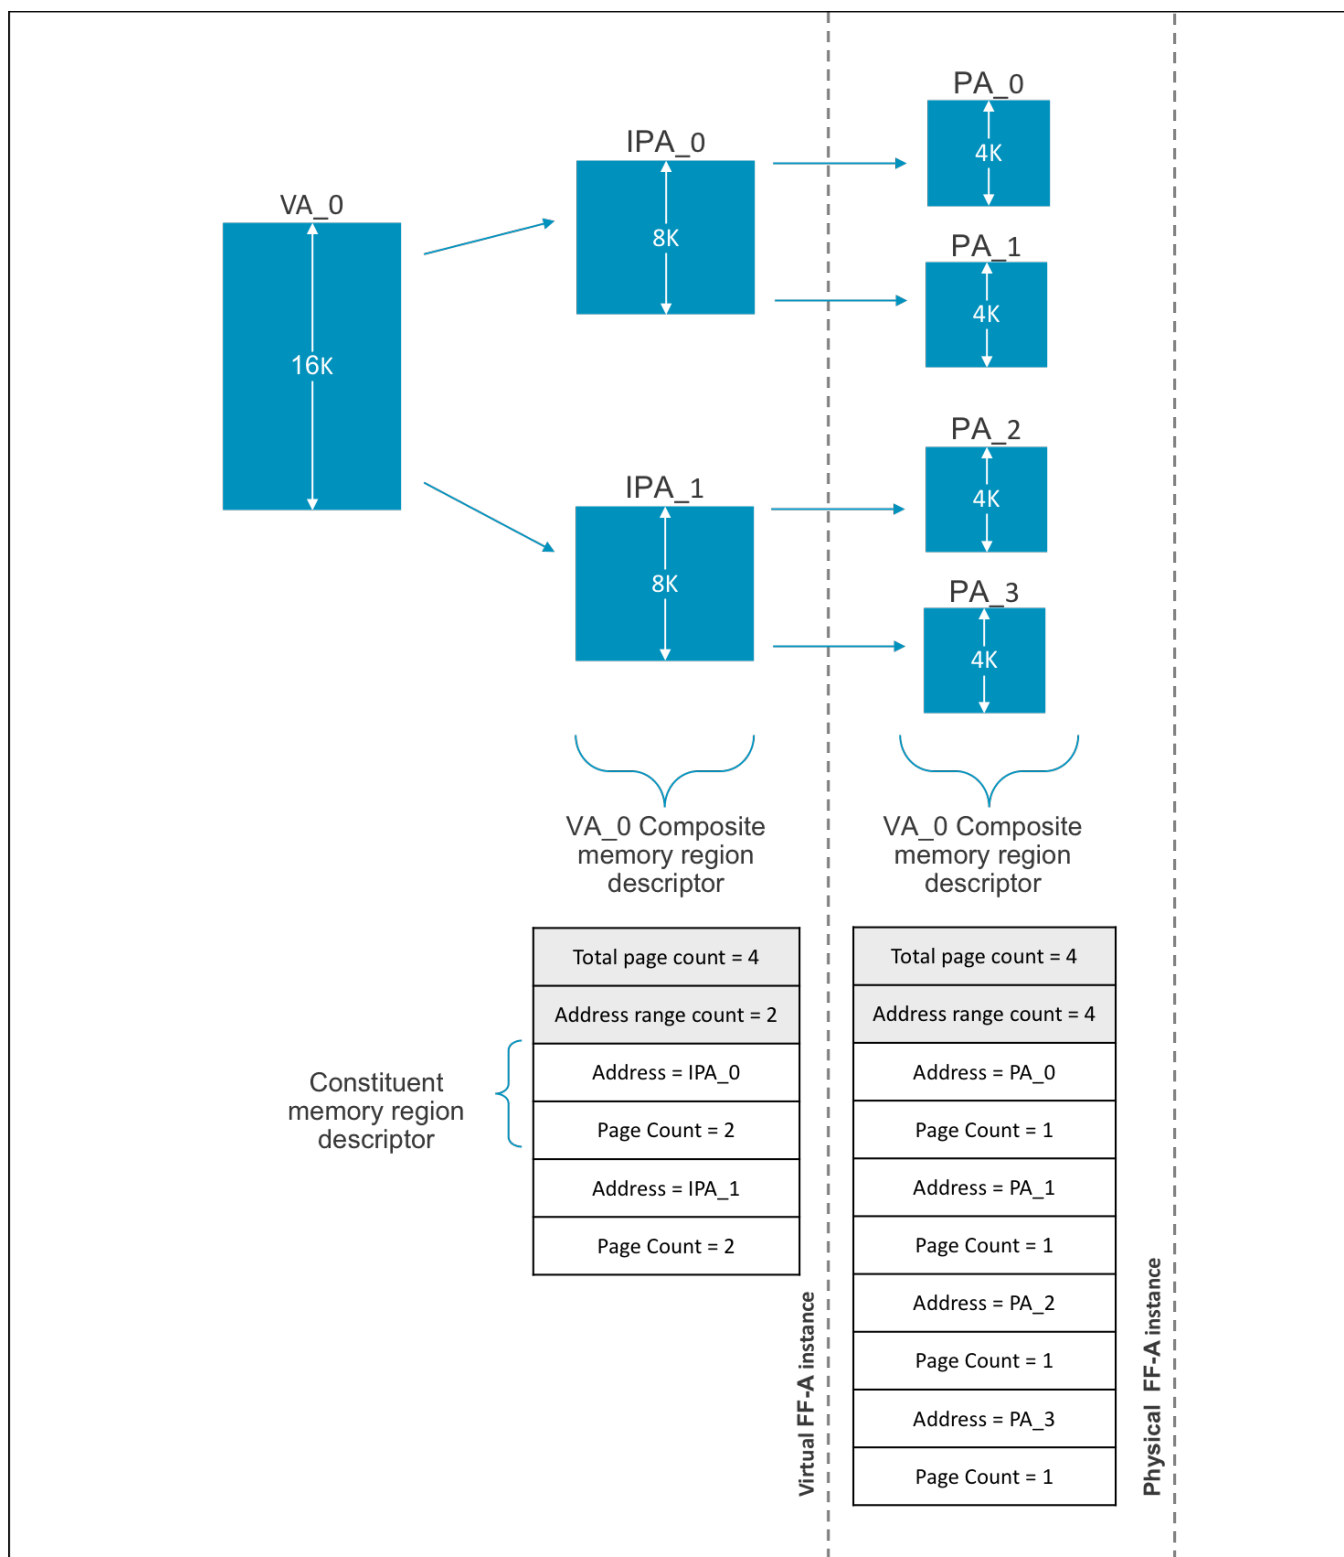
PA_0
4K

IPA_0
8K

VA_0
16K

PA_1
4K

PA_2
4K

IPA_1
8K

PA_3
4K

VA_0 Composite memory region descriptor

VA_0 Composite memory region descriptor

| Total page count = 4 |
|---|
| Address range count = 2 |
| Address = IPA_0 |
| Page Count = 2 |
| Address = IPA_1 |
| Page Count = 2 |

| Total page count = 4 |
|---|
| Address range count = 4 |
| Address = PA_0 |
| Page Count = 1 |
| Address = PA_1 |
| Page Count = 1 |
| Address = PA_2 |
| Page Count = 1 |
| Address = PA_3 |
| Page Count = 1 |

Constituent memory region descriptor

Virtual FF-A instance

Physical FF-A instance